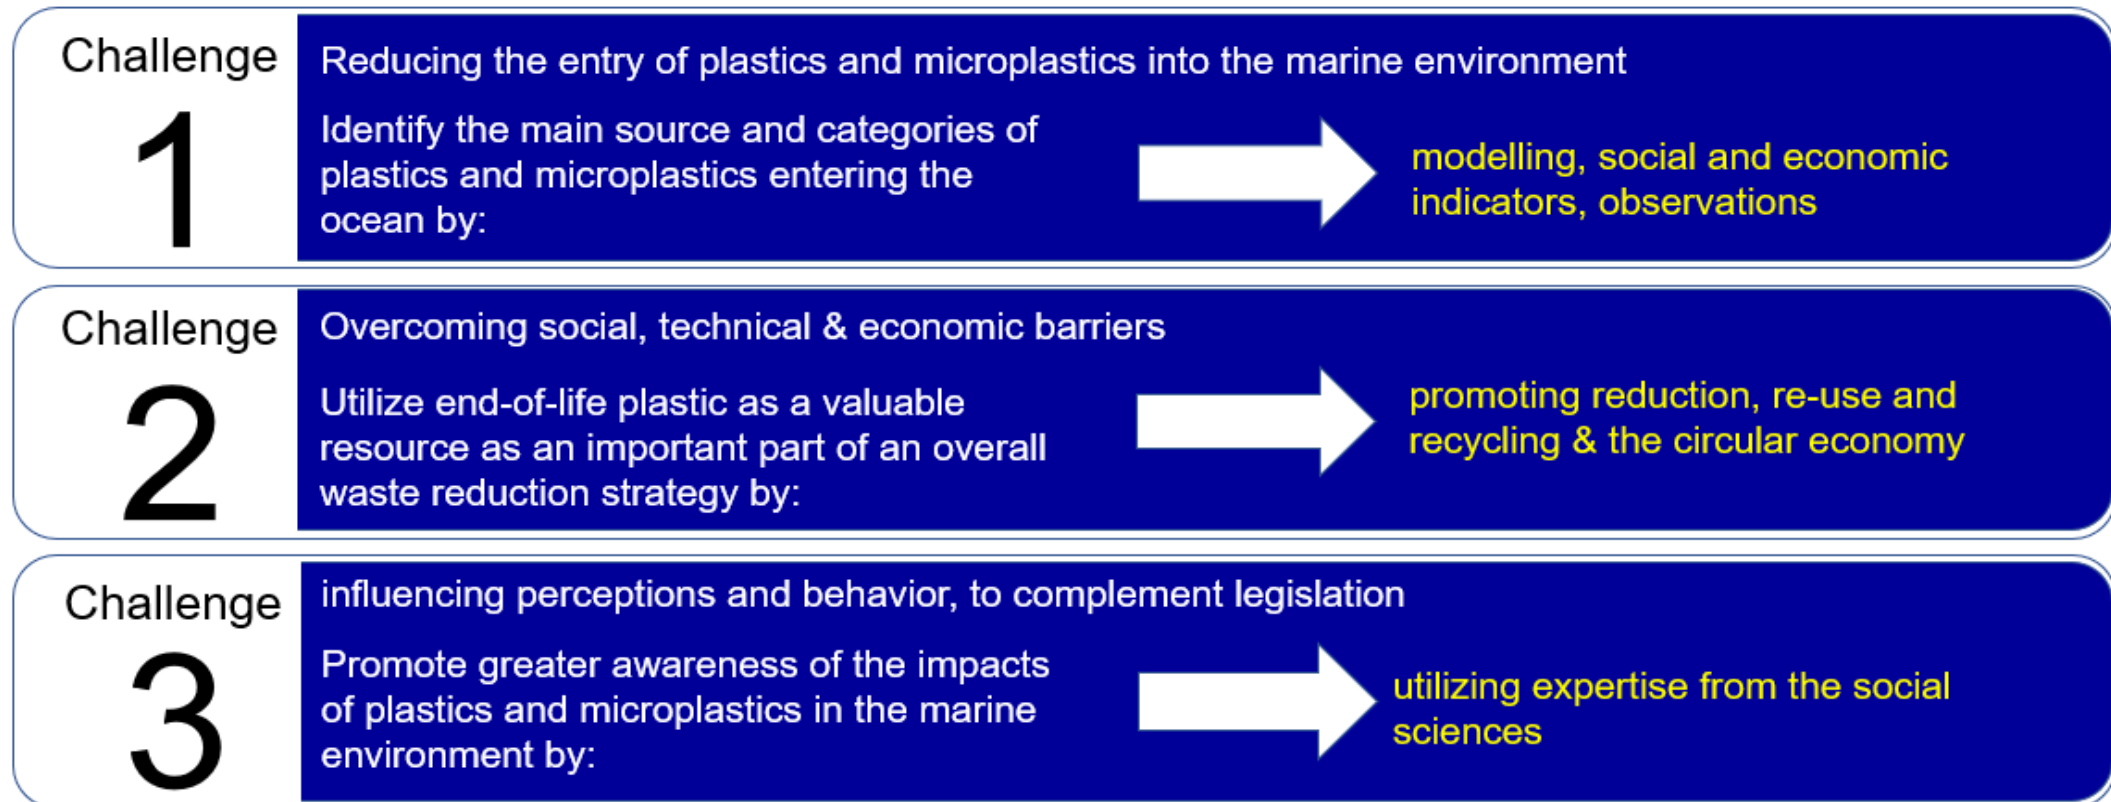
Challenge
1

Reducing the entry of plastics and microplastics into the marine environment

Identify the main source and categories of plastics and microplastics entering the ocean by:

modelling, social and economic indicators, observations

Challenge
2

Overcoming social, technical & economic barriers

Utilize end-of-life plastic as a valuable resource as an important part of an overall waste reduction strategy by:

promoting reduction, re-use and recycling & the circular economy

Challenge
3

influencing perceptions and behavior, to complement legislation

Promote greater awareness of the impacts of plastics and microplastics in the marine environment by:

utilizing expertise from the social sciences